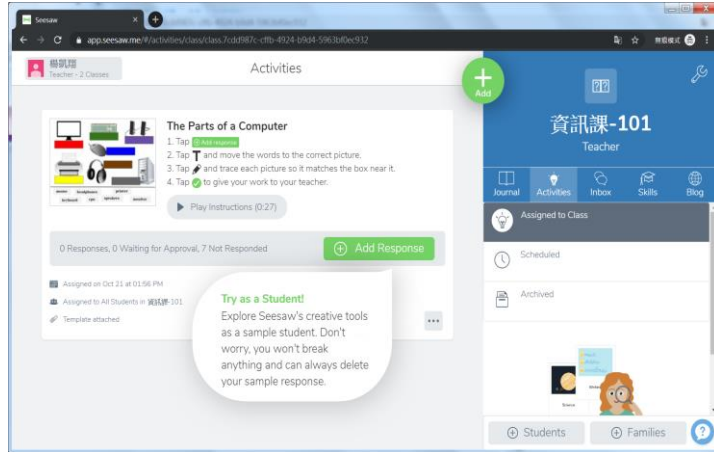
Seesaw ×

app.seesaw.me/#/activities/class/class.7cdd987c-cffb-4924-b9d4-5963bf0ec932

無痕模式

楊凱翔
Teacher · 2 Classes

Activities

Add

資訊課-101
Teacher

Journal Activities Inbox Skills Blog

Assigned to Class

Scheduled

Archived

The Parts of a Computer
1. Tap Add response
2. Tap T and move the words to the correct picture.
3. Tap and trace each picture so it matches the box near it.
4. Tap to give your work to your teacher.

Play Instructions (0:27)

0 Responses, 0 Waiting for Approval, 7 Not Responded

Add Response

Assigned on Oct 21 at 01:56 PM
Assigned to All Students in 資訊課-101
Template attached

Try as a Student!
Explore Seesaw's creative tools as a sample student. Don't worry, you won't break anything and can always delete your sample response.

Students Families